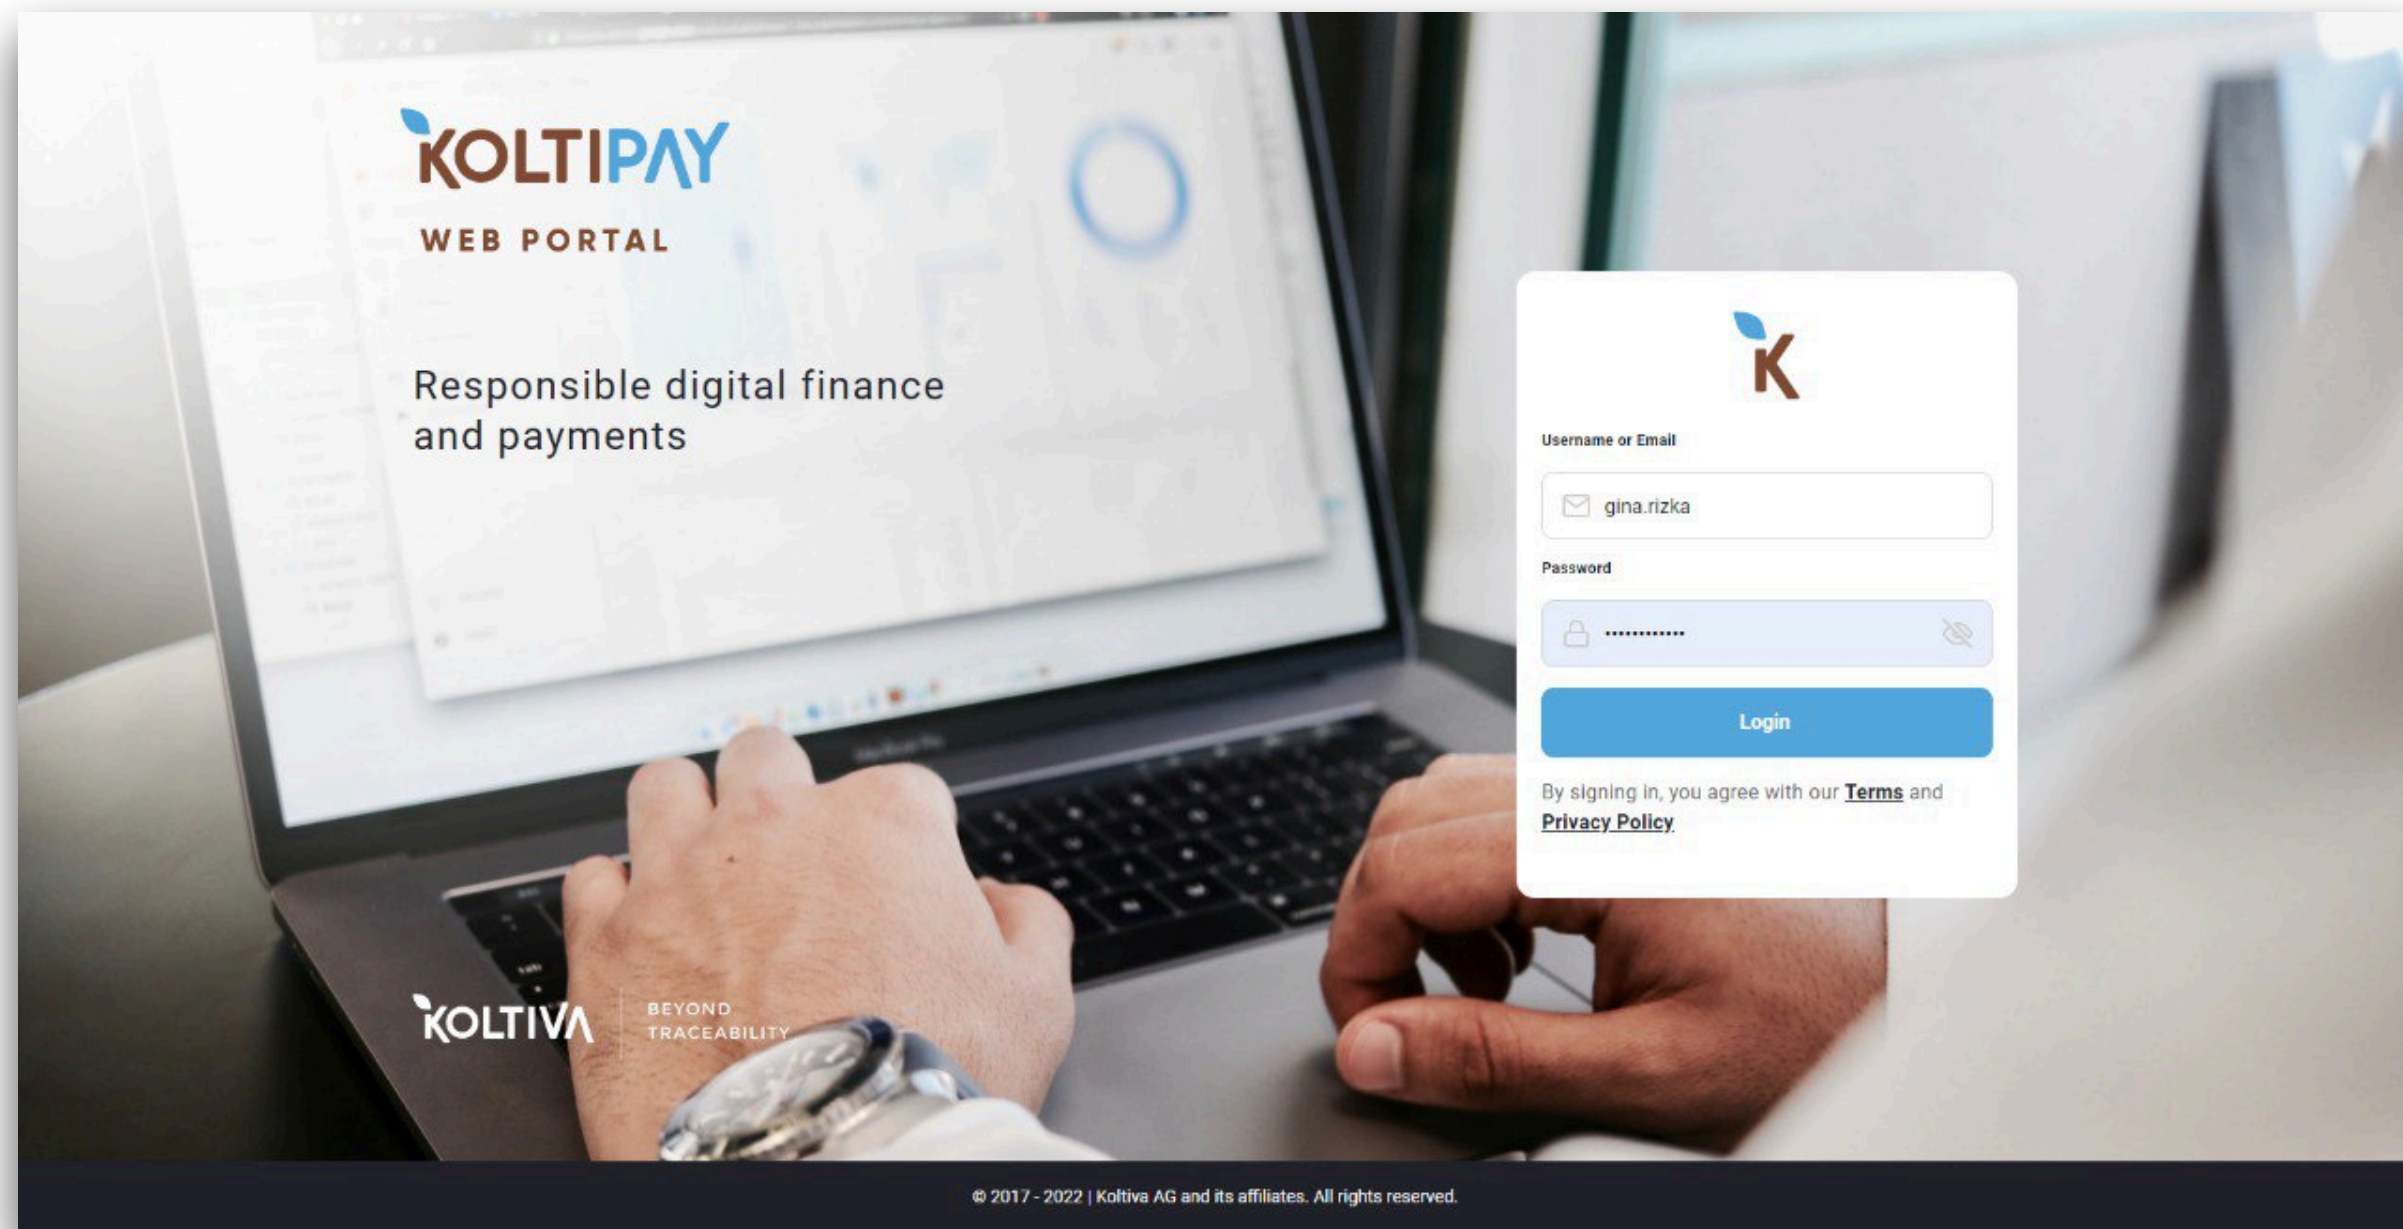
KOLTIPAY
WEB PORTAL

Responsible digital finance and payments

KOLTIVA BEYOND TRACEABILITY

K

Username or Email

gina.rizka

Password

••••••••••••

Login

By signing in, you agree with our Terms and Privacy Policy

© 2017 - 2022 | Koltiva AG and its affiliates. All rights reserved.